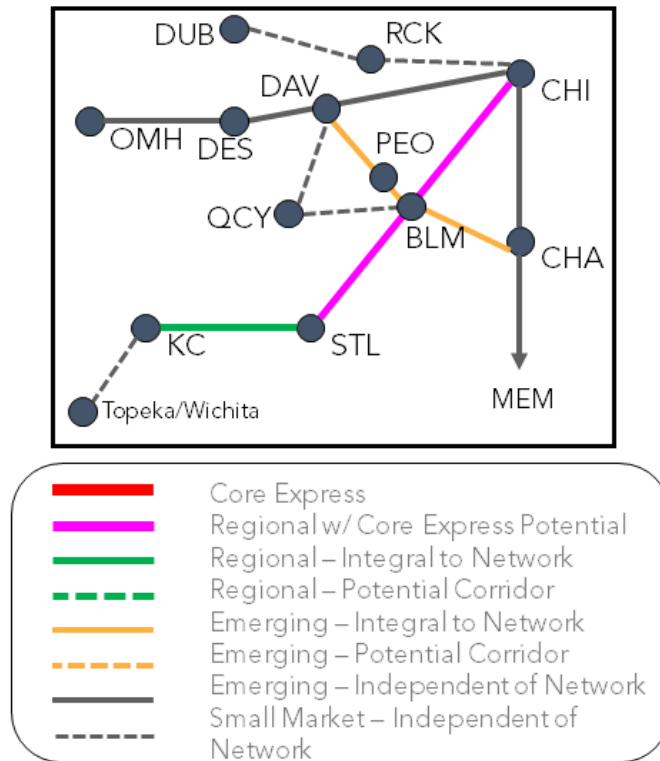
DUB
RCK
DAV
CHI
OMH
DES
PEO
QCY
BLM
CHA
KC
STL
MEM
Topeka/Wichita

Core Express
Regional w/ Core Express Potential
Regional – Integral to Network
Regional – Potential Corridor
Emerging – Integral to Network
Emerging – Potential Corridor
Emerging – Independent of Network
Small Market – Independent of Network